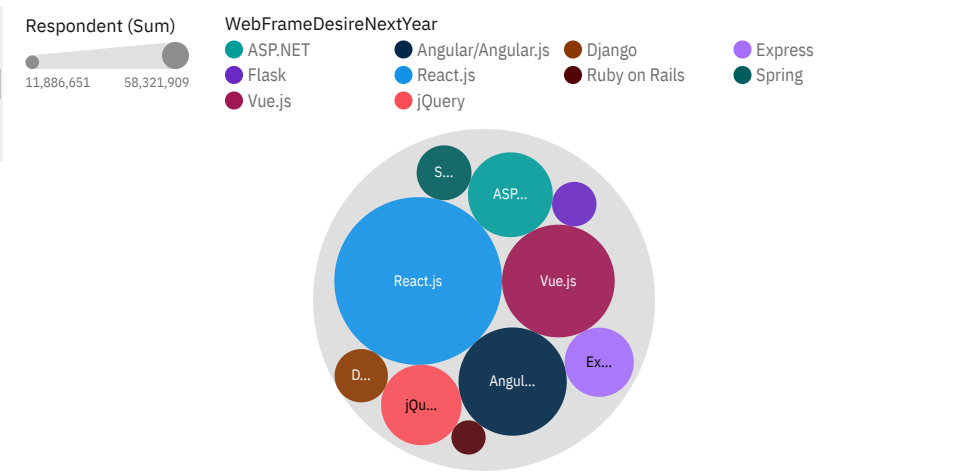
Respondent (Sum)

11,886,651 58,321,909

WebFrameDesireNextYear

ASP.NET
Angular/Angular.js
Django
Express
Flask
React.js
Ruby on Rails
Spring
Vue.js
jQuery

S...
ASP...
React.js
Vue.js
Ex...
D...
Angul...
jQu...